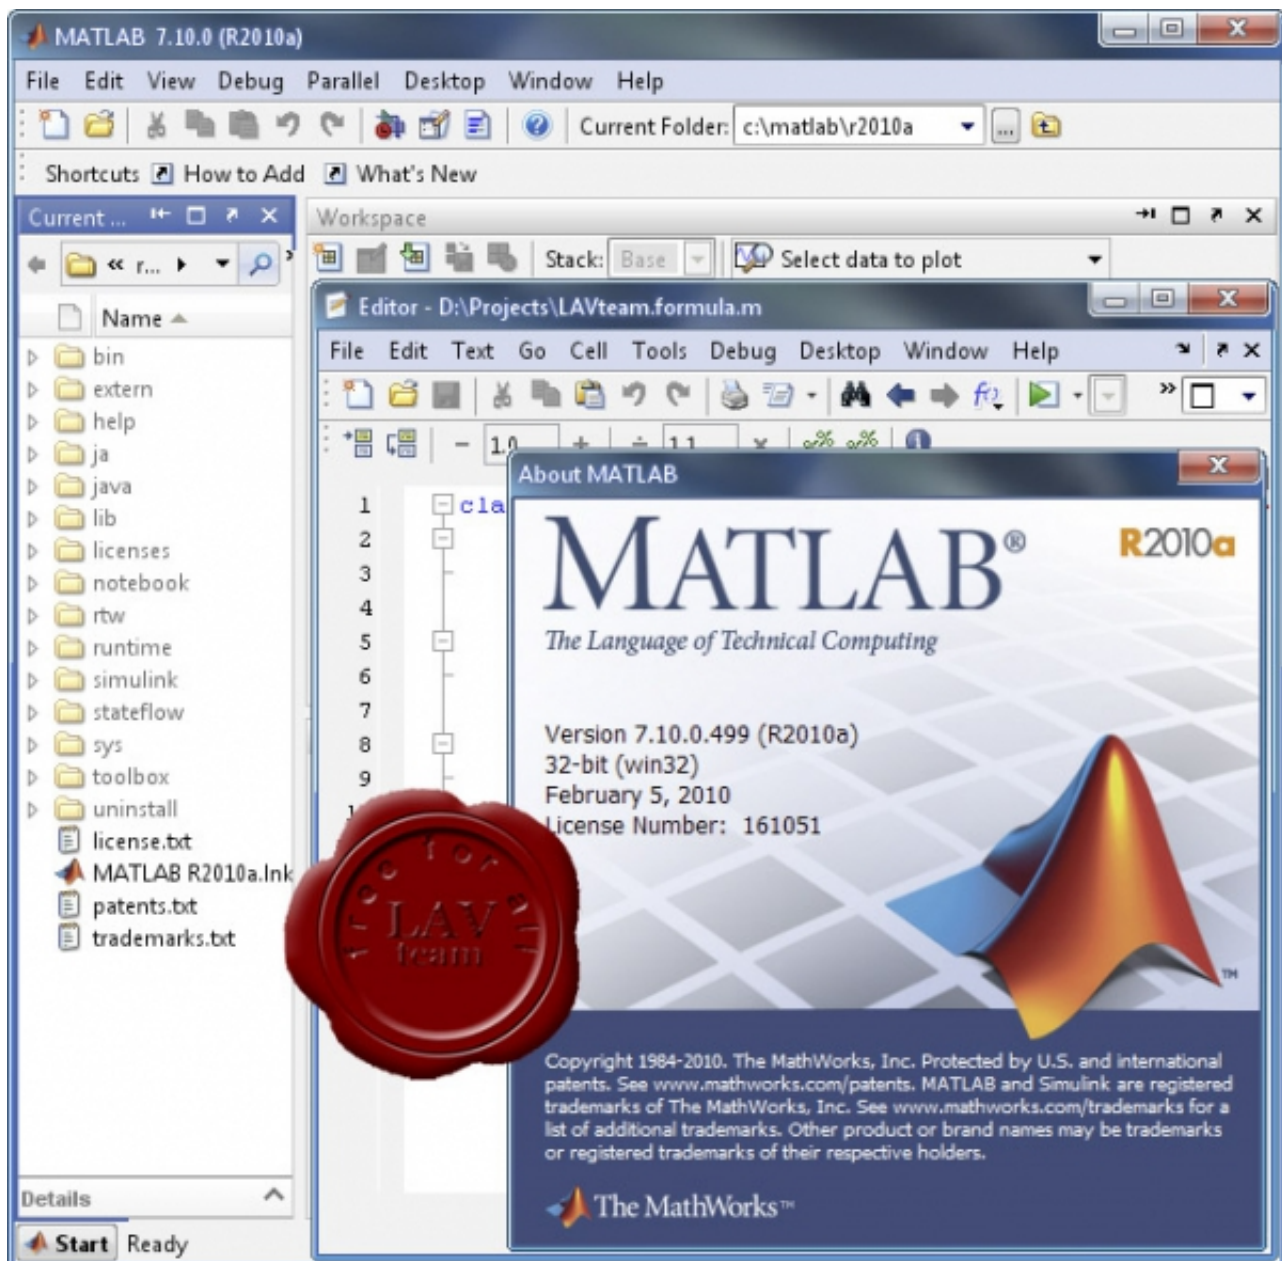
MATLAB 7.10.0 (R2010a)

File Edit View Debug Parallel Desktop Window Help

Current Folder: c:\matlab\r2010a

Shortcuts How to Add What's New

Current ...

« r...

Name

bin
extern
help
ja
java
lib
licenses
notebook
rtw
runtime
simulink
stateflow
sys
toolbox
uninstall
license.txt
MATLAB R2010a.lnk
patents.txt
trademarks.txt

Details

Start Ready

Workspace

Stack: Base

Select data to plot

Editor - D:\Projects\LAVteam.formula.m

File Edit Text Go Cell Tools Debug Desktop Window Help

1.0 1.1

1 cla
2
3
4
5
6
7
8
9

About MATLAB

MATLAB®

R2010a

The Language of Technical Computing

Version 7.10.0.499 (R2010a)
32-bit (win32)
February 5, 2010
License Number: 161051

free for all LAV team

Copyright 1984-2010. The MathWorks, Inc. Protected by U.S. and international patents. See www.mathworks.com/patents. MATLAB and Simulink are registered trademarks of The MathWorks, Inc. See www.mathworks.com/trademarks for a list of additional trademarks. Other product or brand names may be trademarks or registered trademarks of their respective holders.

The MathWorks™